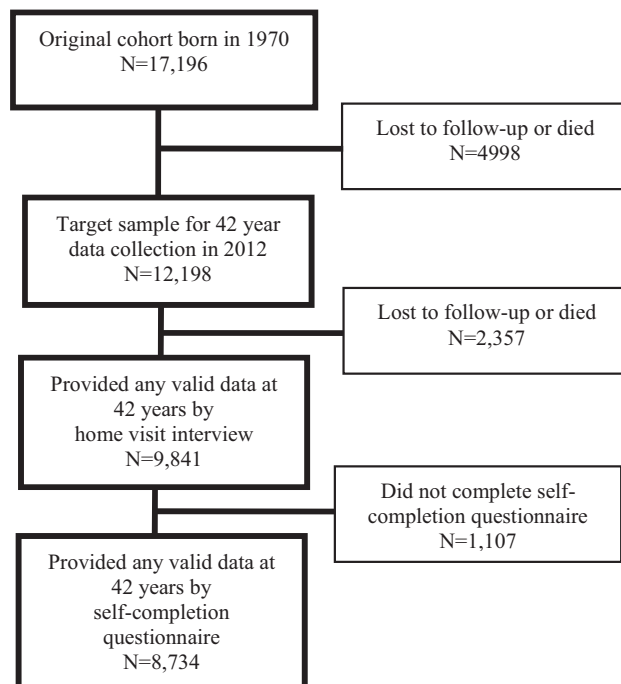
Original cohort born in 1970
N=17,196

Lost to follow-up or died
N=4998

Target sample for 42 year data collection in 2012
N=12,198

Lost to follow-up or died
N=2,357

Provided any valid data at 42 years by home visit interview
N=9,841

Did not complete self-completion questionnaire
N=1,107

Provided any valid data at 42 years by self-completion questionnaire
N=8,734